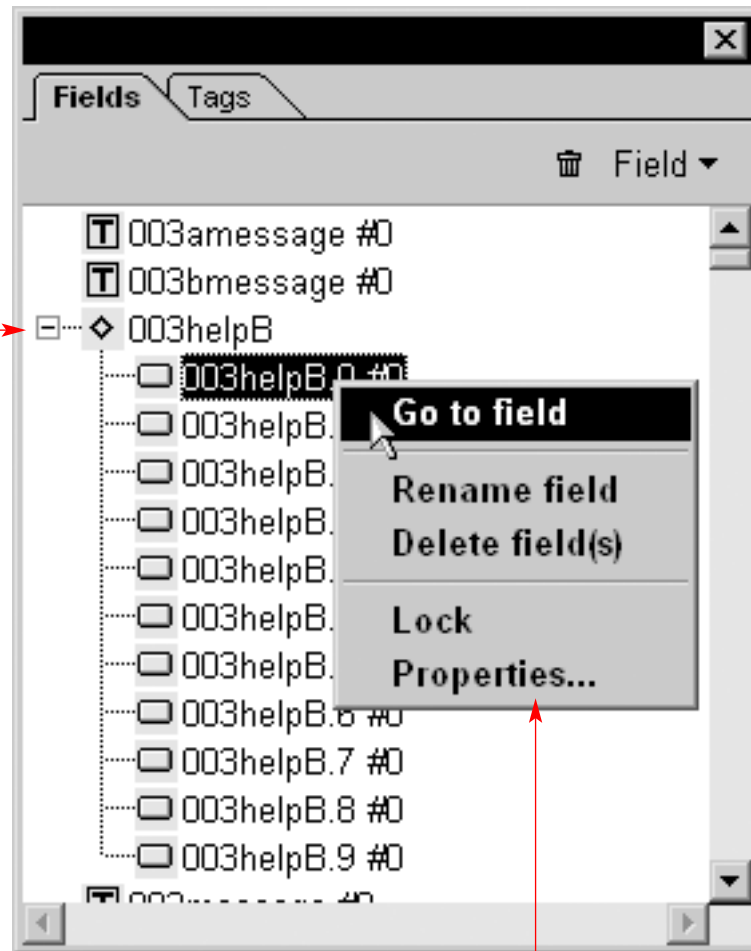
Fields Tags

Field

003amessage #0
003bmessage #0
003helpB
003helpB.0 #0
003helpB.
003helpB.
003helpB.
003helpB.
003helpB.
003helpB.
003helpB.6 #0
003helpB.7 #0
003helpB.8 #0
003helpB.9 #0
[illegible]

Go to field
Rename field
Delete field(s)
Lock
Properties...